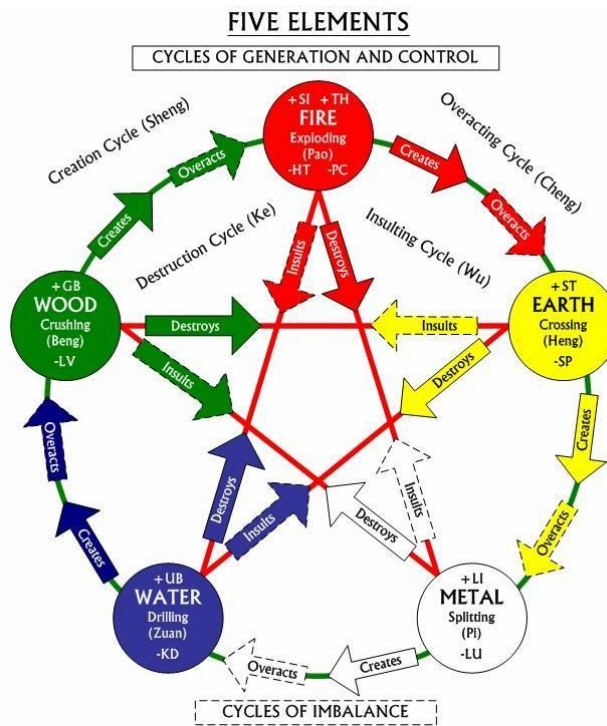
FIVE ELEMENTS

CYCLES OF GENERATION AND CONTROL

Creation Cycle (Sheng)

Overacting Cycle (Cheng)

+SI +TH
FIRE
Exploding
(Pao)
-HT -PC

Overacts

Creates

Creates

Overacts

Destruction Cycle (Ke)

Insulting Cycle (Wu)

Insults

Destroys

+GB
WOOD
Crushing
(Beng)
-LV

Destroys

Insults

+ST
EARTH
Crossing
(Heng)
-SP

Insults

Destroys

Creates

Overacts

Overacts

Creates

Destroys

Insults

Insults

Destroys

+UB
WATER
Drilling
(Zuan)
-KD

+LI
METAL
Splitting
(Pi)
-LU

Overacts

Creates

CYCLES OF IMBALANCE